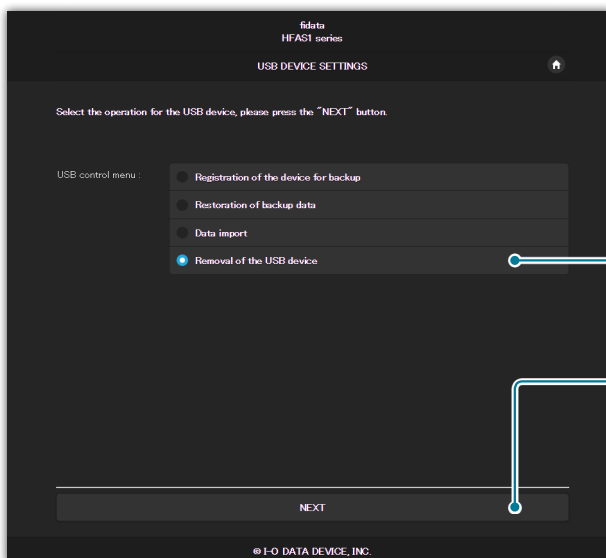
fidata
HFAS1 series

USB DEVICE SETTINGS

Select the operation for the USB device, please press the "NEXT" button.

USB control menu :

Registration of the device for backup

Restoration of backup data

Data import

Removal of the USB device

NEXT

© I-O DATA DEVICE, INC.